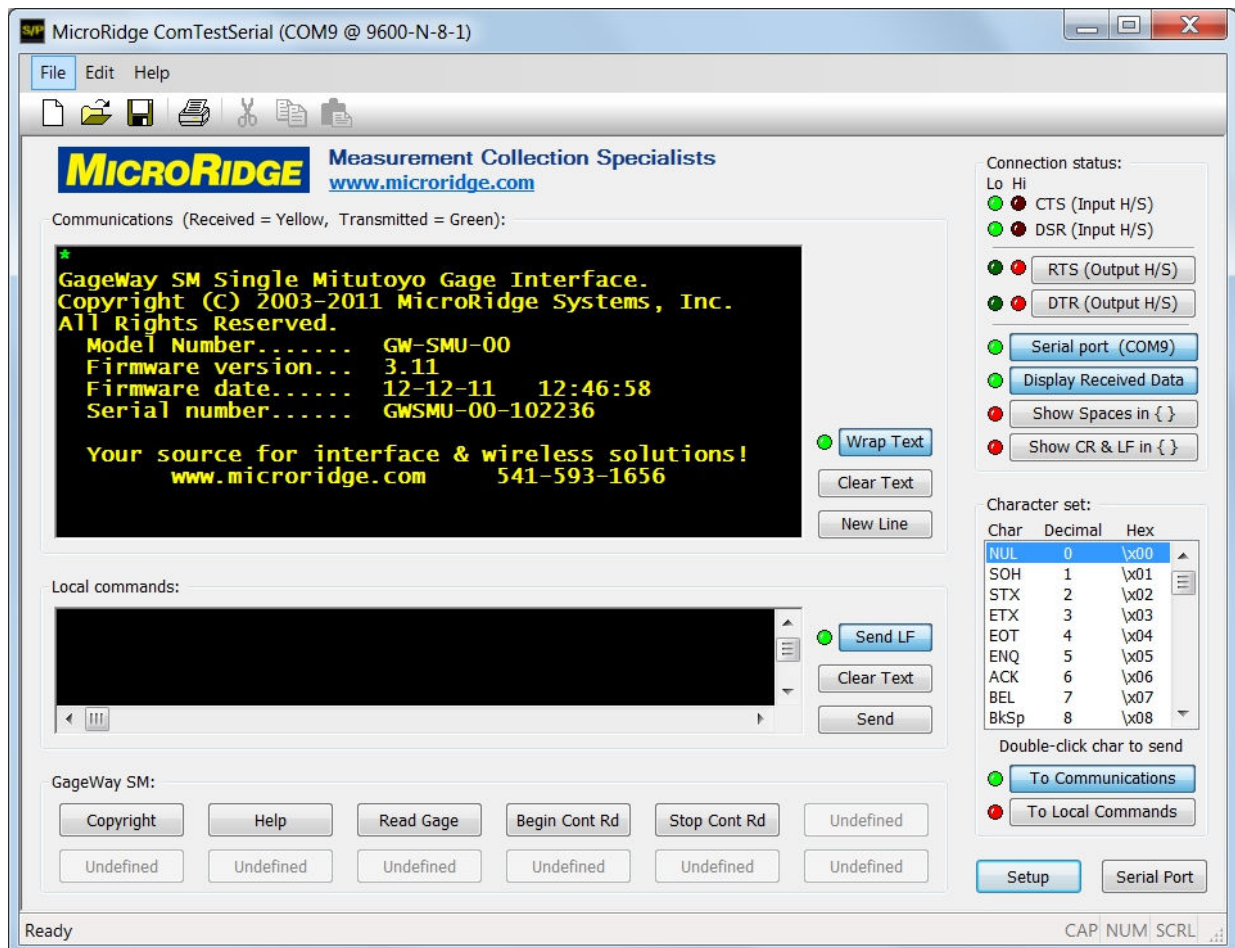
MicroRidge ComTestSerial (COM9 @ 9600-N-8-1)

File Edit Help

MICRORIDGE Measurement Collection Specialists
www.microridge.com

Communications (Received = Yellow, Transmitted = Green):

*
GageWay SM Single Mitutoyo Gage Interface.
Copyright (C) 2003-2011 MicroRidge Systems, Inc.
All Rights Reserved.
Model Number....... GW-SMU-00
Firmware version... 3.11
Firmware date...... 12-12-11 12:46:58
Serial number...... GWSMU-00-102236

Your source for interface & wireless solutions!
www.microridge.com 541-593-1656

Wrap Text
Clear Text
New Line

Local commands:

Send LF
Clear Text
Send

GageWay SM:

Copyright | Help | Read Gage | Begin Cont Rd | Stop Cont Rd | Undefined
Undefined | Undefined | Undefined | Undefined | Undefined | Undefined

Connection status:
Lo Hi
CTS (Input H/S)
DSR (Input H/S)
RTS (Output H/S)
DTR (Output H/S)
Serial port (COM9)
Display Received Data
Show Spaces in { }
Show CR & LF in { }

Character set:

| Char | Decimal | Hex |
|---|---|---|
| NUL | 0 | \x00 |
| SOH | 1 | \x01 |
| STX | 2 | \x02 |
| ETX | 3 | \x03 |
| EOT | 4 | \x04 |
| ENQ | 5 | \x05 |
| ACK | 6 | \x06 |
| BEL | 7 | \x07 |
| BkSp | 8 | \x08 |

Double-click char to send
To Communications
To Local Commands

Setup
Serial Port

Ready
CAP NUM SCRL